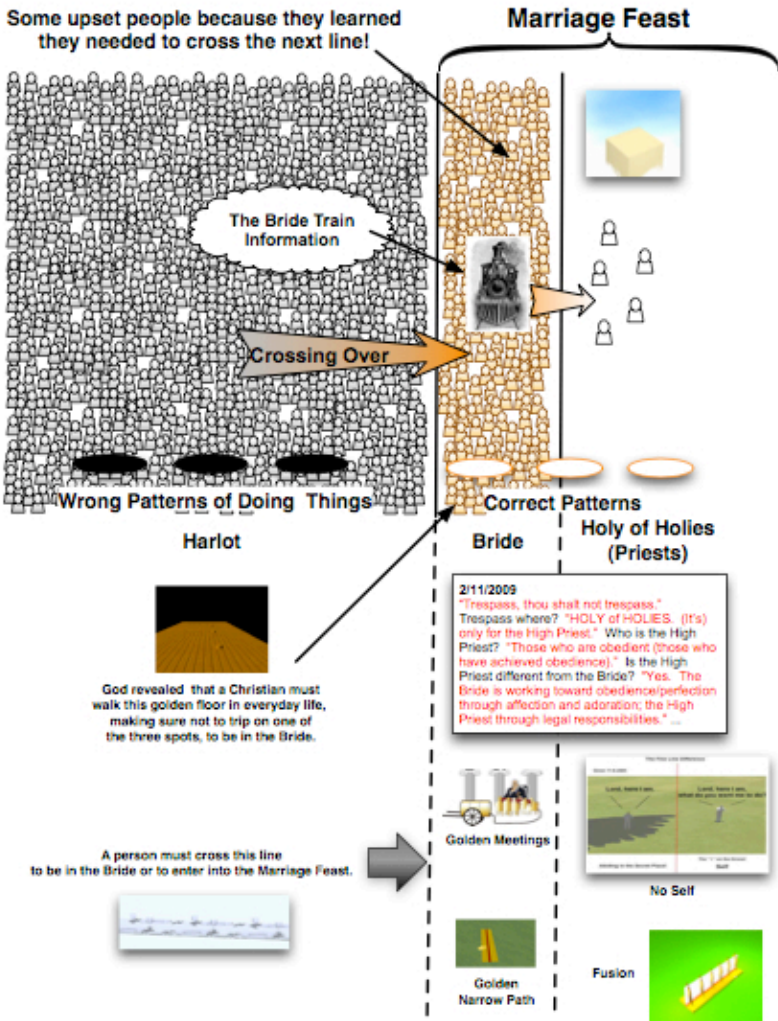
Some upset people because they learned they needed to cross the next line!

Marriage Feast

The Bride Train Information

Crossing Over

Wrong Patterns of Doing Things

Correct Patterns

Harlot

Bride

Holy of Holies (Priests)

2/11/2009
"Trespass, thou shalt not trespass." Trespass where? "HOLY of HOLIES. (It's) only for the High Priest." Who is the High Priest? "Those who are obedient (those who have achieved obedience)." Is the High Priest different from the Bride? "Yes. The Bride is working toward obedience/perfection through affection and adoration; the High Priest through legal responsibilities." ...

God revealed that a Christian must walk this golden floor in everyday life, making sure not to trip on one of the three spots, to be in the Bride.

Golden Meetings

Lord, here I am.

Lord, here I am. What do you want me to do?

No Self

A person must cross this line to be in the Bride or to enter into the Marriage Feast.

Golden Narrow Path

Fusion